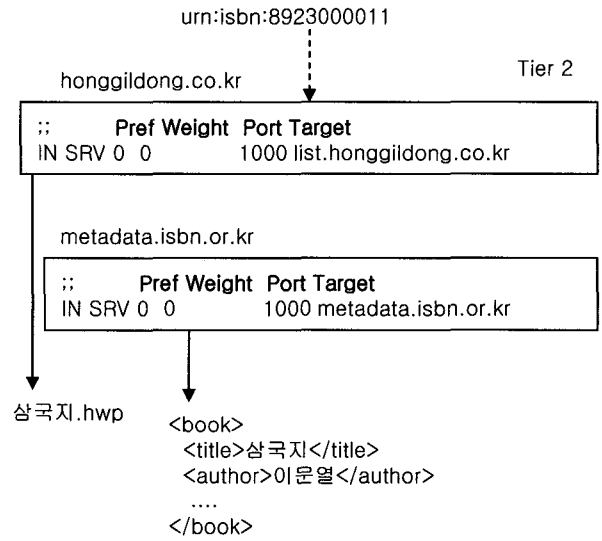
urn:isbn:8923000011

honggildong.co.kr

Tier 2

;; Pref Weight Port Target
IN SRV 0 0 1000 list.honggildong.co.kr

metadata.isbn.or.kr

;; Pref Weight Port Target
IN SRV 0 0 1000 metadata.isbn.or.kr

삼국지.hwp

<book>
<title>삼국지</title>
<author>이문열</author>
....
</book>